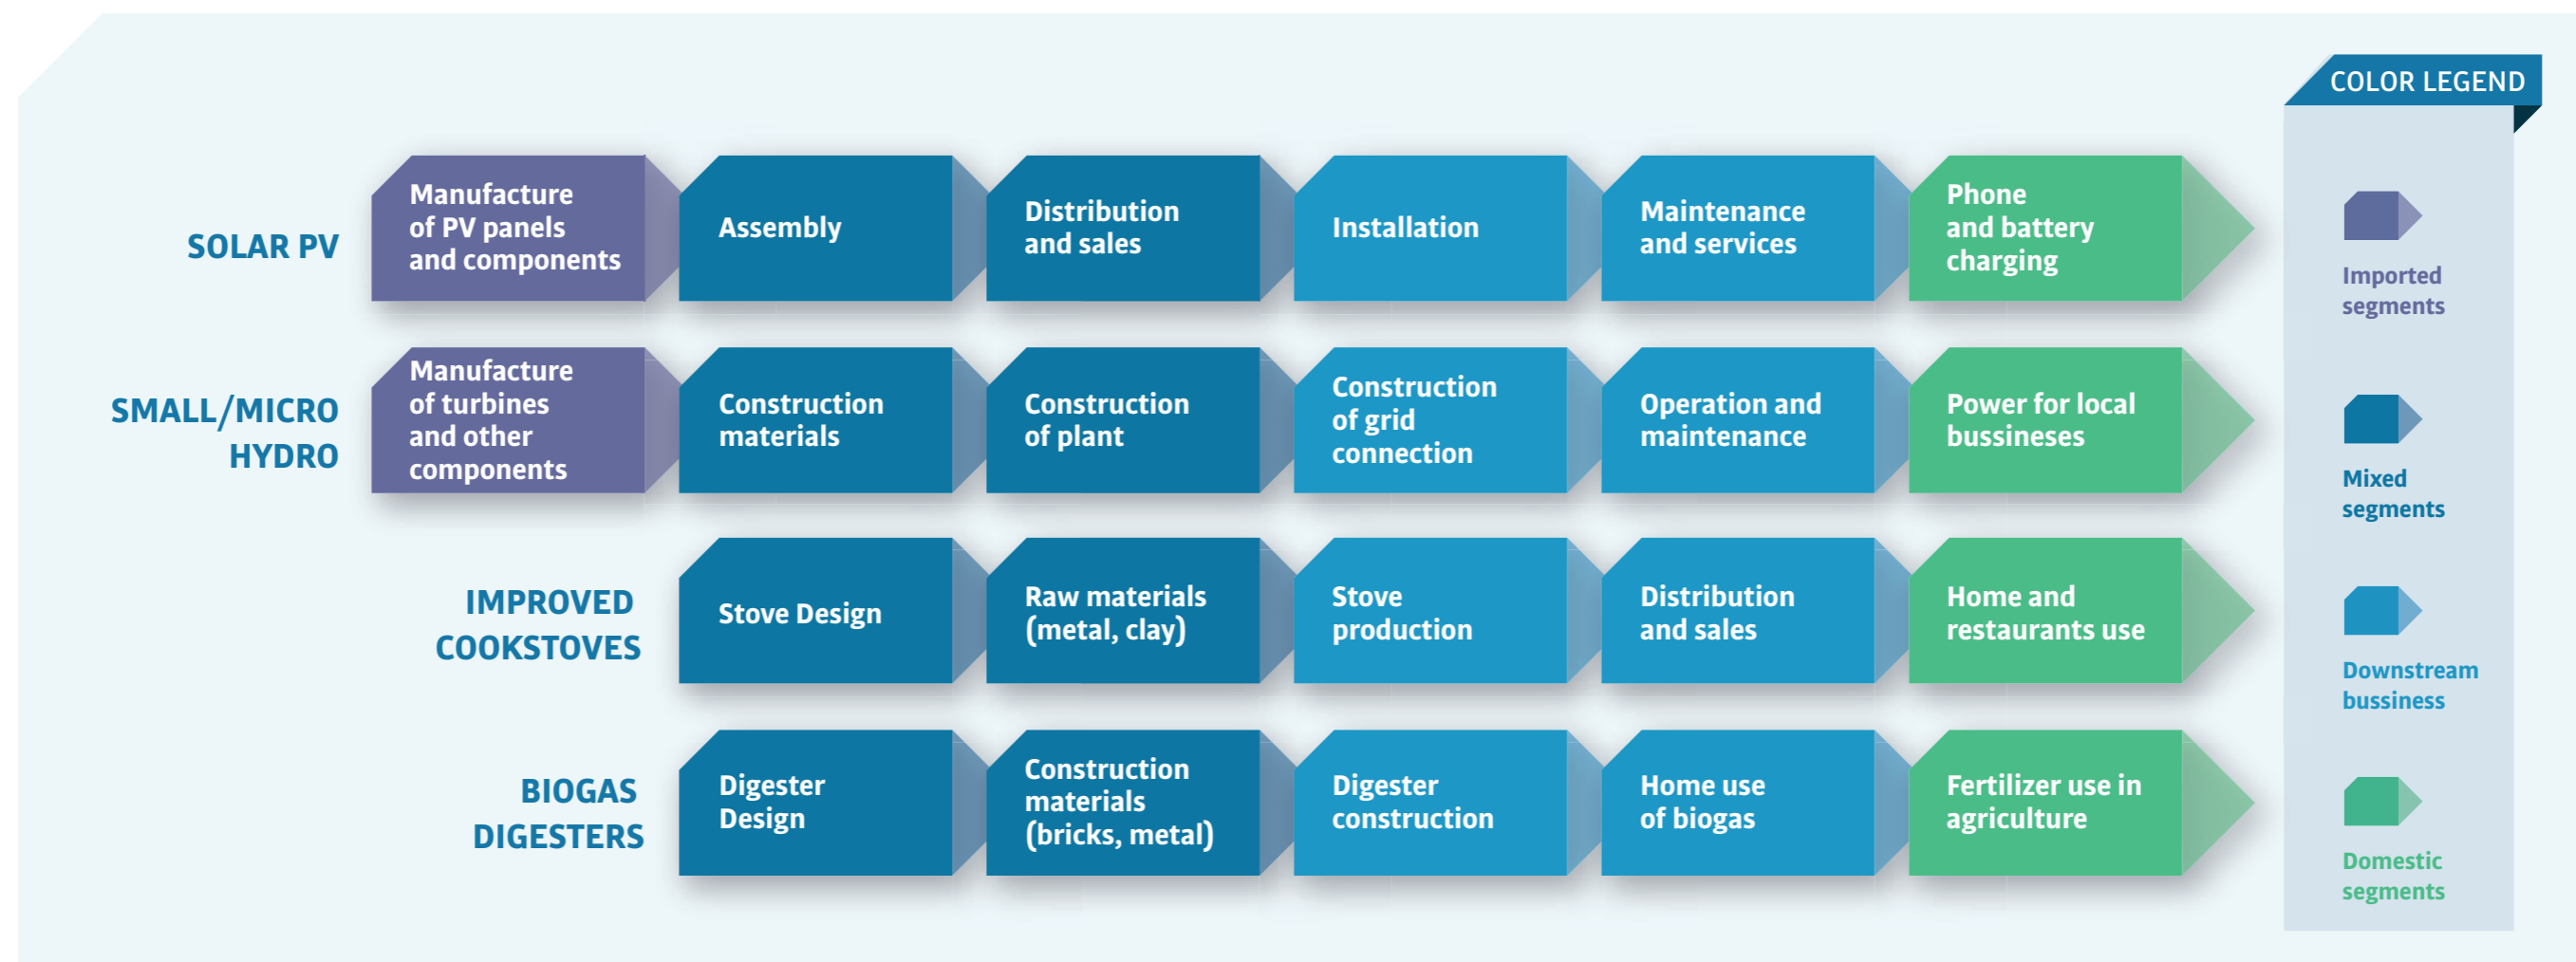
SOLAR PV

Manufacture of PV panels and components

Assembly

Distribution and sales

Installation

Maintenance and services

Phone and battery charging

SMALL/MICRO HYDRO

Manufacture of turbines and other components

Construction materials

Construction of plant

Construction of grid connection

Operation and maintenance

Power for local bussineses

IMPROVED COOKSTOVES

Stove Design

Raw materials (metal, clay)

Stove production

Distribution and sales

Home and restaurants use

BIOGAS DIGESTERS

Digester Design

Construction materials (bricks, metal)

Digester construction

Home use of biogas

Fertilizer use in agriculture

COLOR LEGEND

Imported segments

Mixed segments

Downstream bussiness

Domestic segments